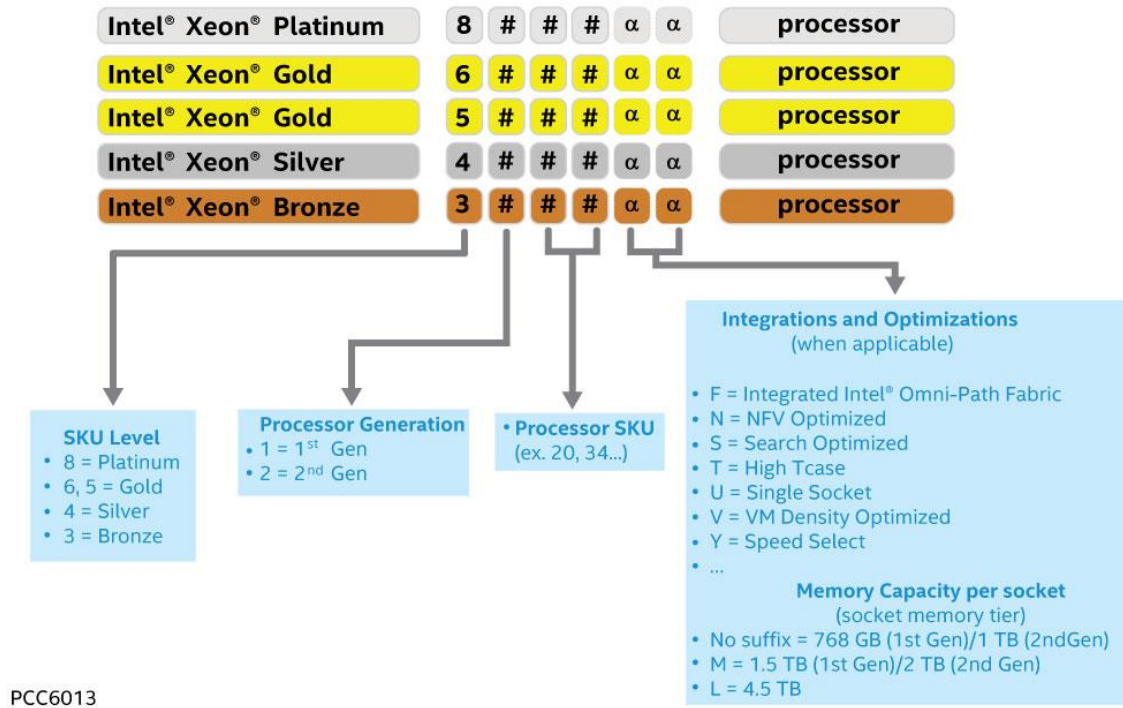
| Intel® Xeon® Platinum | 8 | # | # | # | α | α | processor |
|---|---|---|---|---|---|---|---|
| Intel® Xeon® Gold | 6 | # | # | # | α | α | processor |
| Intel® Xeon® Gold | 5 | # | # | # | α | α | processor |
| Intel® Xeon® Silver | 4 | # | # | # | α | α | processor |
| Intel® Xeon® Bronze | 3 | # | # | # | α | α | processor |

SKU Level
• 8 = Platinum
• 6, 5 = Gold
• 4 = Silver
• 3 = Bronze

Processor Generation
• 1 = 1$^{st}$ Gen
• 2 = 2$^{nd}$ Gen

• Processor SKU
(ex. 20, 34...)

Integrations and Optimizations
(when applicable)

• F = Integrated Intel® Omni-Path Fabric
• N = NFV Optimized
• S = Search Optimized
• T = High Tcase
• U = Single Socket
• V = VM Density Optimized
• Y = Speed Select
• ...

Memory Capacity per socket
(socket memory tier)
• No suffix = 768 GB (1st Gen)/1 TB (2ndGen)
• M = 1.5 TB (1st Gen)/2 TB (2nd Gen)
• L = 4.5 TB

PCC6013